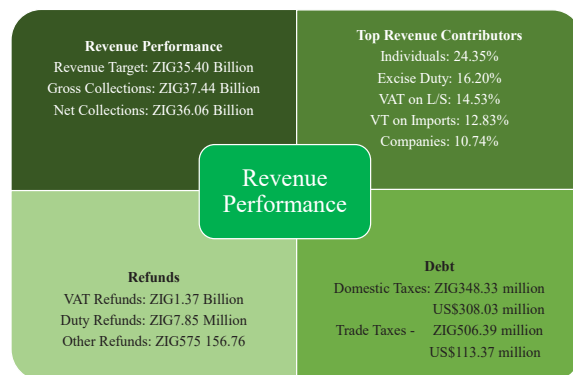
**Revenue Performance**
Revenue Target: ZIG35.40 Billion
Gross Collections: ZIG37.44 Billion
Net Collections: ZIG36.06 Billion

**Top Revenue Contributors**
Individuals: 24.35%
Excise Duty: 16.20%
VAT on L/S: 14.53%
VT on Imports: 12.83%
Companies: 10.74%

Revenue Performance

**Refunds**
VAT Refunds: ZIG1.37 Billion
Duty Refunds: ZIG7.85 Million
Other Refunds: ZIG575 156.76

**Debt**
Domestic Taxes: ZIG348.33 million
US$308.03 million
Trade Taxes - ZIG506.39 million
US$113.37 million